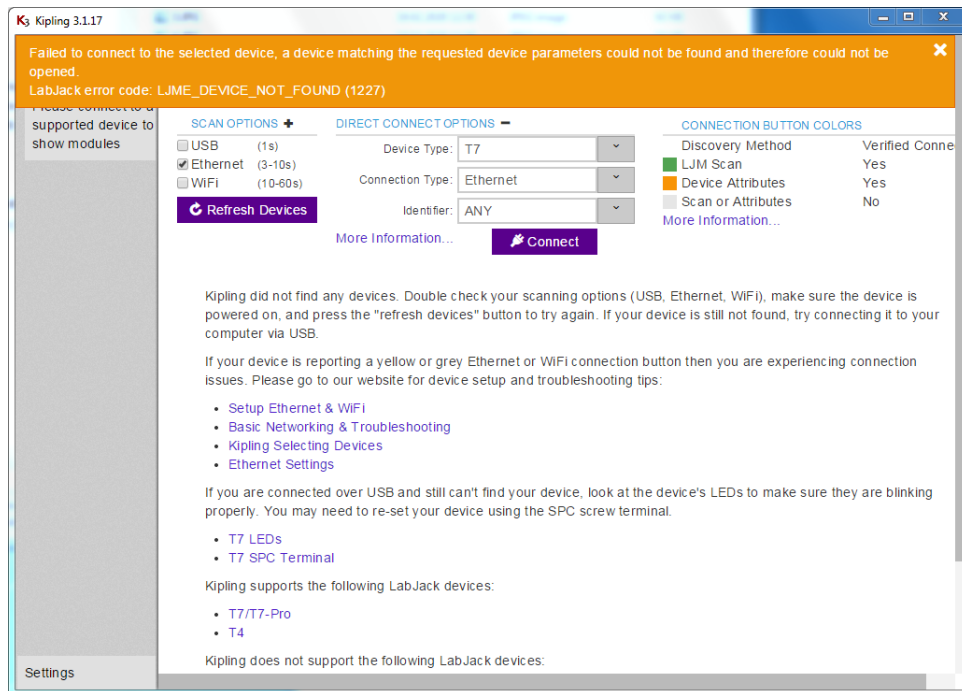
K3 Kipling 3.1.17

Failed to connect to the selected device, a device matching the requested device parameters could not be found and therefore could not be opened.
LabJack error code: LJME_DEVICE_NOT_FOUND (1227)

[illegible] supported device to show modules

SCAN OPTIONS +
USB (1s)
Ethernet (3-10s)
WiFi (10-60s)
Refresh Devices

DIRECT CONNECT OPTIONS −
Device Type: T7
Connection Type: Ethernet
Identifier: ANY
More Information...
Connect

CONNECTION BUTTON COLORS

| Discovery Method | Verified Conne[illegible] |
|---|---|
| LJM Scan | Yes |
| Device Attributes | Yes |
| Scan or Attributes | No |

More Information...

Kipling did not find any devices. Double check your scanning options (USB, Ethernet, WiFi), make sure the device is powered on, and press the "refresh devices" button to try again. If your device is still not found, try connecting it to your computer via USB.

If your device is reporting a yellow or grey Ethernet or WiFi connection button then you are experiencing connection issues. Please go to our website for device setup and troubleshooting tips:

- Setup Ethernet & WiFi
- Basic Networking & Troubleshooting
- Kipling Selecting Devices
- Ethernet Settings

If you are connected over USB and still can't find your device, look at the device's LEDs to make sure they are blinking properly. You may need to re-set your device using the SPC screw terminal.

- T7 LEDs
- T7 SPC Terminal

Kipling supports the following LabJack devices:

- T7/T7-Pro
- T4

Kipling does not support the following LabJack devices:

Settings